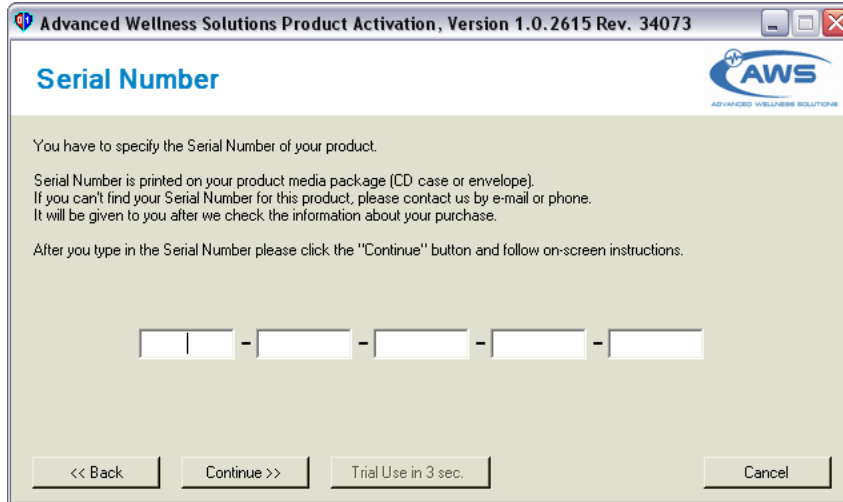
Advanced Wellness Solutions Product Activation, Version 1.0.2615 Rev. 34073

Serial Number

AWS
ADVANCED WELLNESS SOLUTIONS

You have to specify the Serial Number of your product.

Serial Number is printed on your product media package (CD case or envelope).
If you can't find your Serial Number for this product, please contact us by e-mail or phone.
It will be given to you after we check the information about your purchase.

After you type in the Serial Number please click the "Continue" button and follow on-screen instructions.

- - - -

<< Back

Continue >>

Trial Use in 3 sec.

Cancel